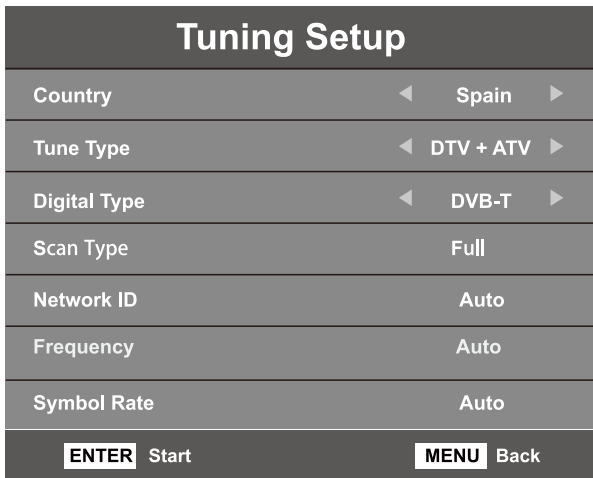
Tuning Setup

| | |
|---|---|
| Country | ◄ Spain ► |
| Tune Type | ◄ DTV + ATV ► |
| Digital Type | ◄ DVB-T ► |
| Scan Type | Full |
| Network ID | Auto |
| Frequency | Auto |
| Symbol Rate | Auto |

ENTER Start MENU Back